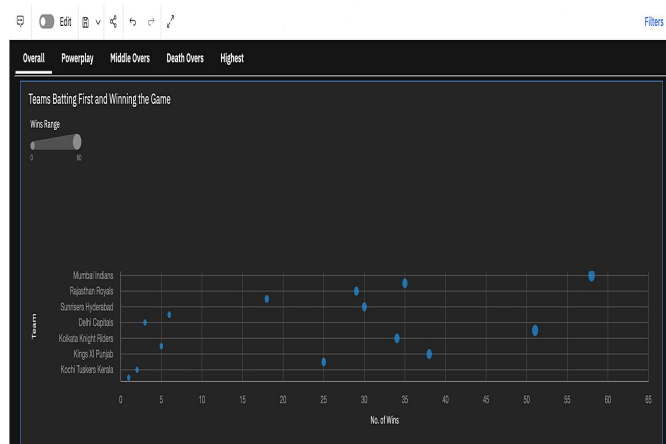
Edit

Filters

Overall Powerplay Middle Overs Death Overs Highest

Teams Batting First and Winning the Game

Wins Range

0 60

Team

Mumbai Indians
Rajasthan Royals
Sunrisers Hyderabad
Delhi Capitals
Kolkata Knight Riders
Kings XI Punjab
Kochi Tuskers Kerala

0 5 10 15 20 25 30 35 40 45 50 55 60 65

No. of Wins